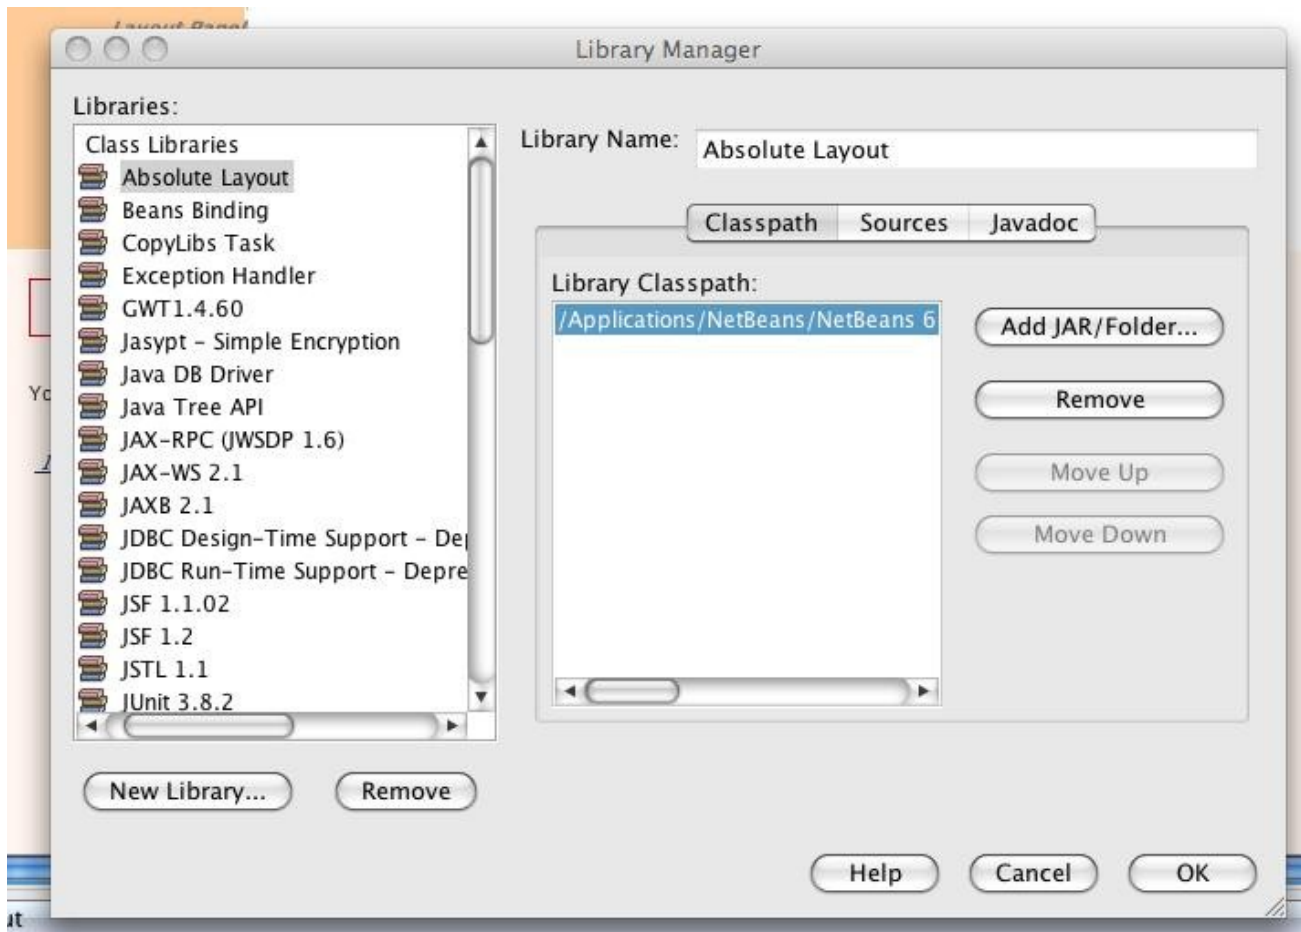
Layout Panel

Library Manager

Libraries:

Class Libraries
Absolute Layout
Beans Binding
CopyLibs Task
Exception Handler
GWT1.4.60
Jasypt - Simple Encryption
Java DB Driver
Java Tree API
JAX-RPC (JWSDP 1.6)
JAX-WS 2.1
JAXB 2.1
JDBC Design-Time Support - De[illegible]
JDBC Run-Time Support - Depre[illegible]
JSF 1.1.02
JSF 1.2
JSTL 1.1
JUnit 3.8.2

New Library... Remove

Library Name: Absolute Layout

Classpath Sources Javadoc

Library Classpath:
/Applications/NetBeans/NetBeans 6

Add JAR/Folder...
Remove
Move Up
Move Down

Help Cancel OK

Yo
ut